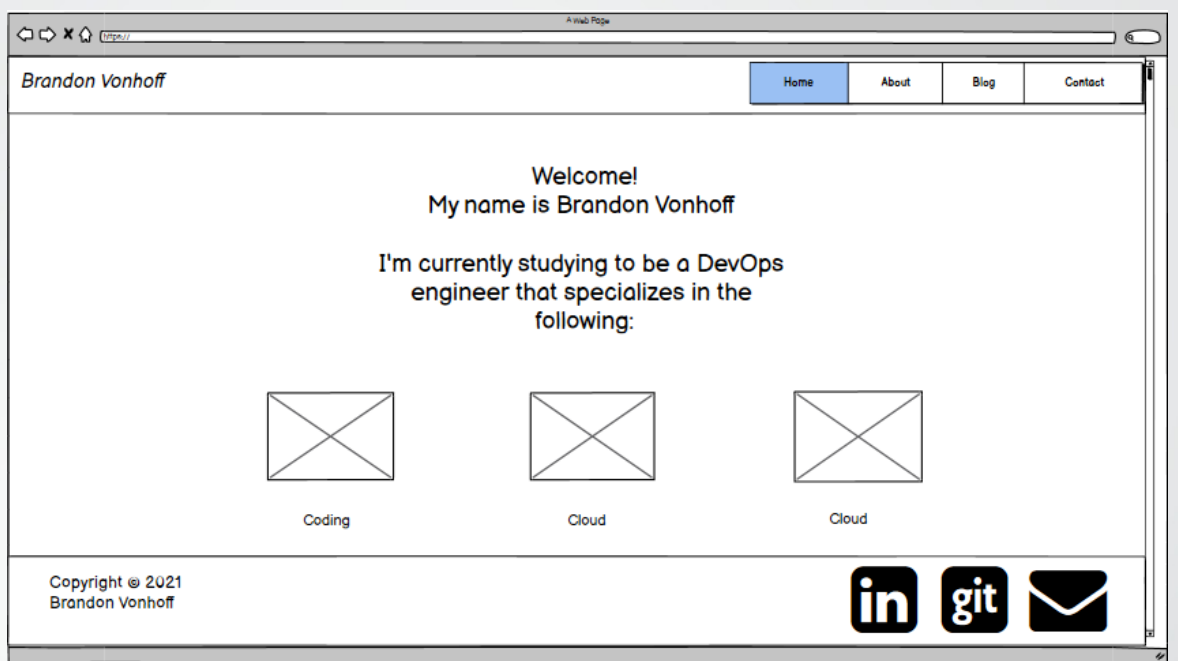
A Web Page

https://

Brandon Vonhoff

Home
About
Blog
Contact

Welcome!
My name is Brandon Vonhoff

I'm currently studying to be a DevOps engineer that specializes in the following:

Coding
Cloud
Cloud

Copyright © 2021
Brandon Vonhoff

in
git